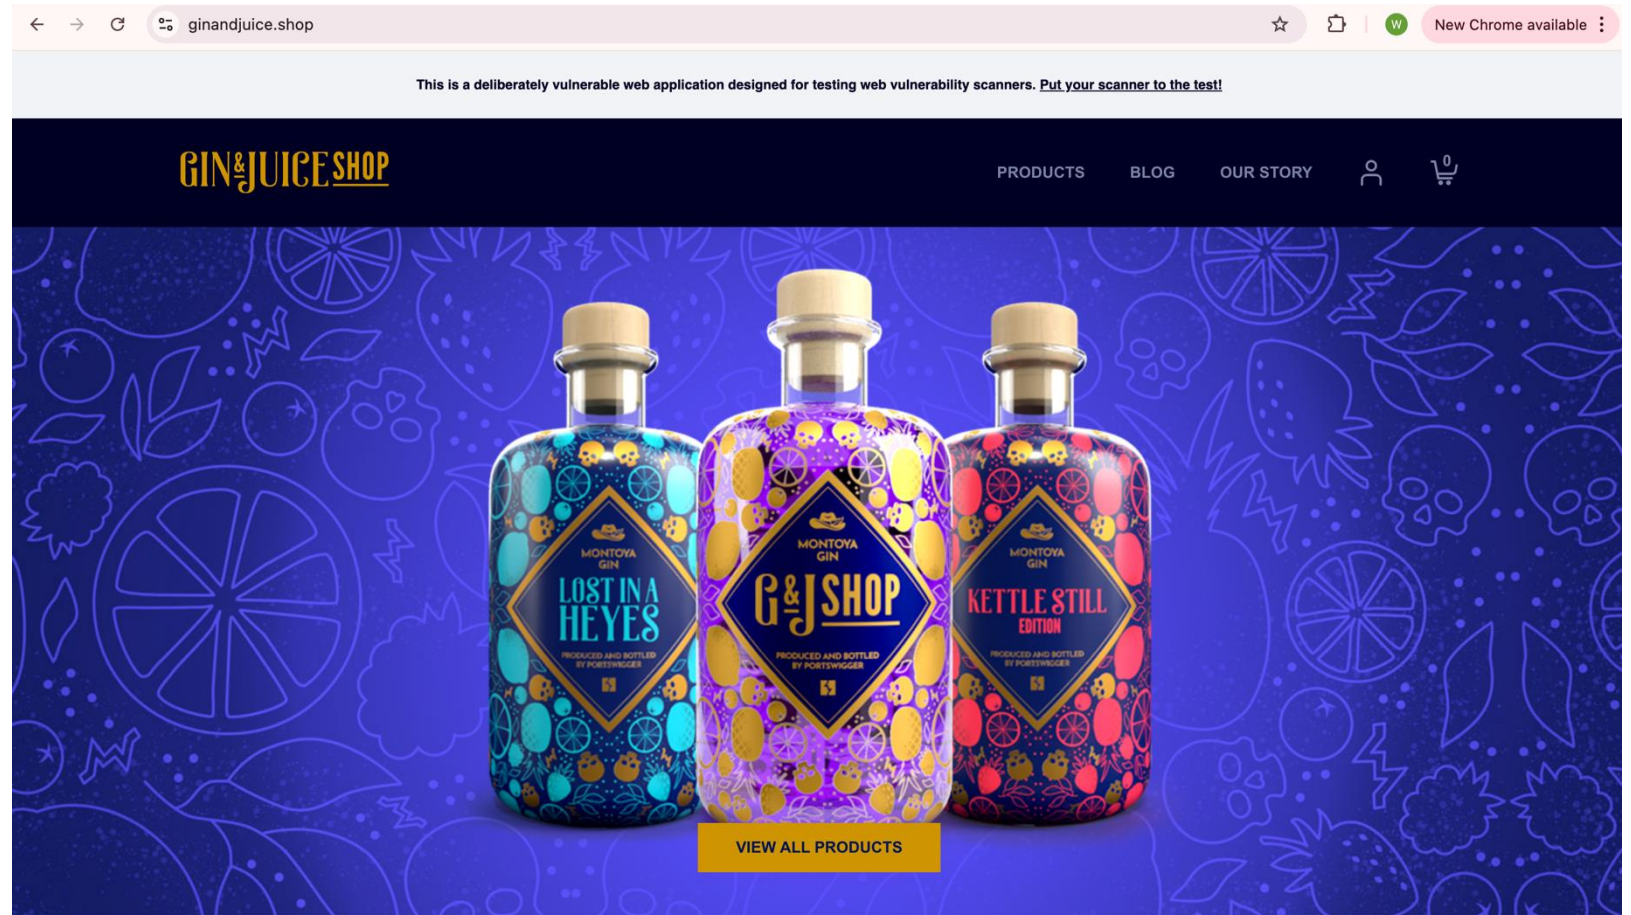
ginandjuice.shop

W New Chrome available

This is a deliberately vulnerable web application designed for testing web vulnerability scanners. Put your scanner to the test!

GIN&JUICE SHOP

PRODUCTS BLOG OUR STORY 0

MONTOYA GIN
LOST IN A HEYES
PRODUCED AND BOTTLED BY PORTSWIGGER

MONTOYA GIN
G&J SHOP
PRODUCED AND BOTTLED BY PORTSWIGGER

MONTOYA GIN
KETTLE STILL EDITION
PRODUCED AND BOTTLED BY PORTSWIGGER

VIEW ALL PRODUCTS